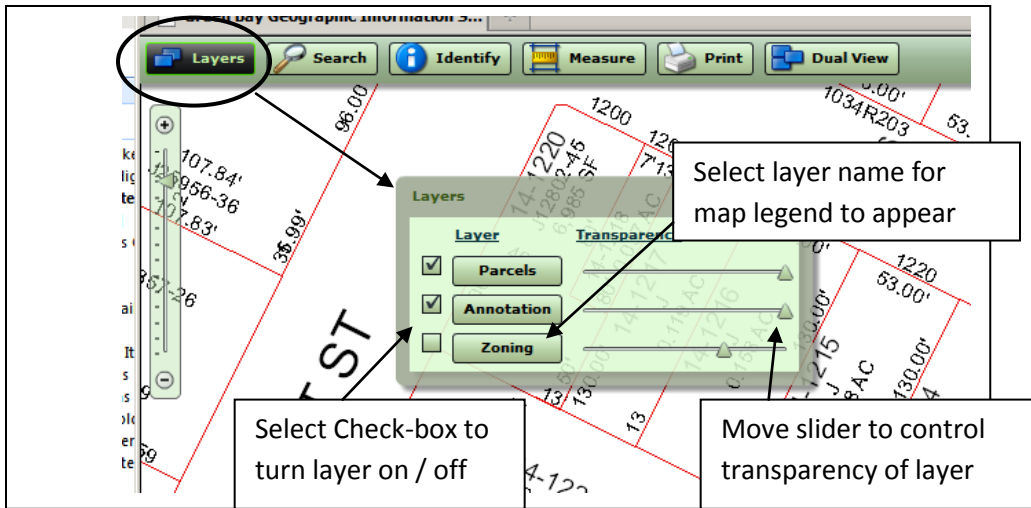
Green Bay Geographic Information S...

Layers
Search
Identify
Measure
Print
Dual View

Layers
Layer
Transparenc
Parcels
Annotation
Zoning

Select layer name for map legend to appear

Select Check-box to turn layer on / off

Move slider to control transparency of layer

96.00
1200
1034R203
107.84'
956-36
107.83'
35.99'
357-26
1220
53.00'
130.00'
130.00'
13
13
ST
4-122
53.